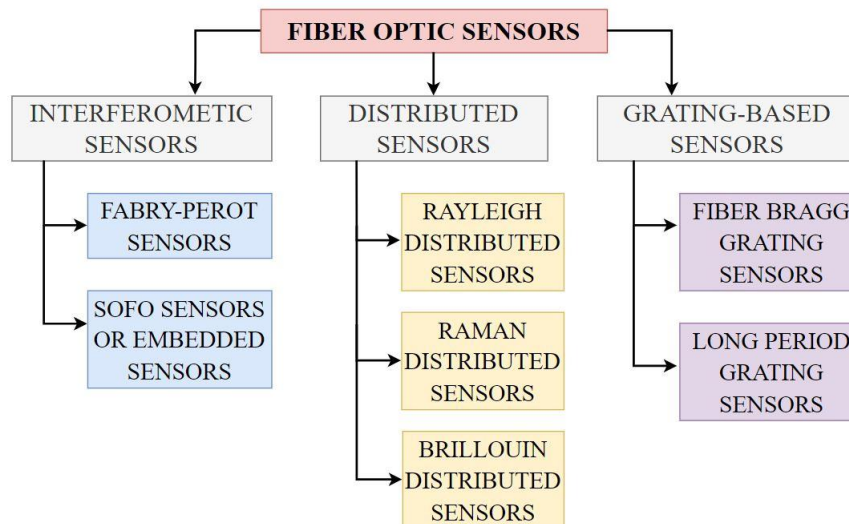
FIBER OPTIC SENSORS

INTERFEROMETIC SENSORS

FABRY-PEROT SENSORS

SOFO SENSORS OR EMBEDDED SENSORS

DISTRIBUTED SENSORS

RAYLEIGH DISTRIBUTED SENSORS

RAMAN DISTRIBUTED SENSORS

BRILLOUIN DISTRIBUTED SENSORS

GRATING-BASED SENSORS

FIBER BRAGG GRATING SENSORS

LONG PERIOD GRATING SENSORS